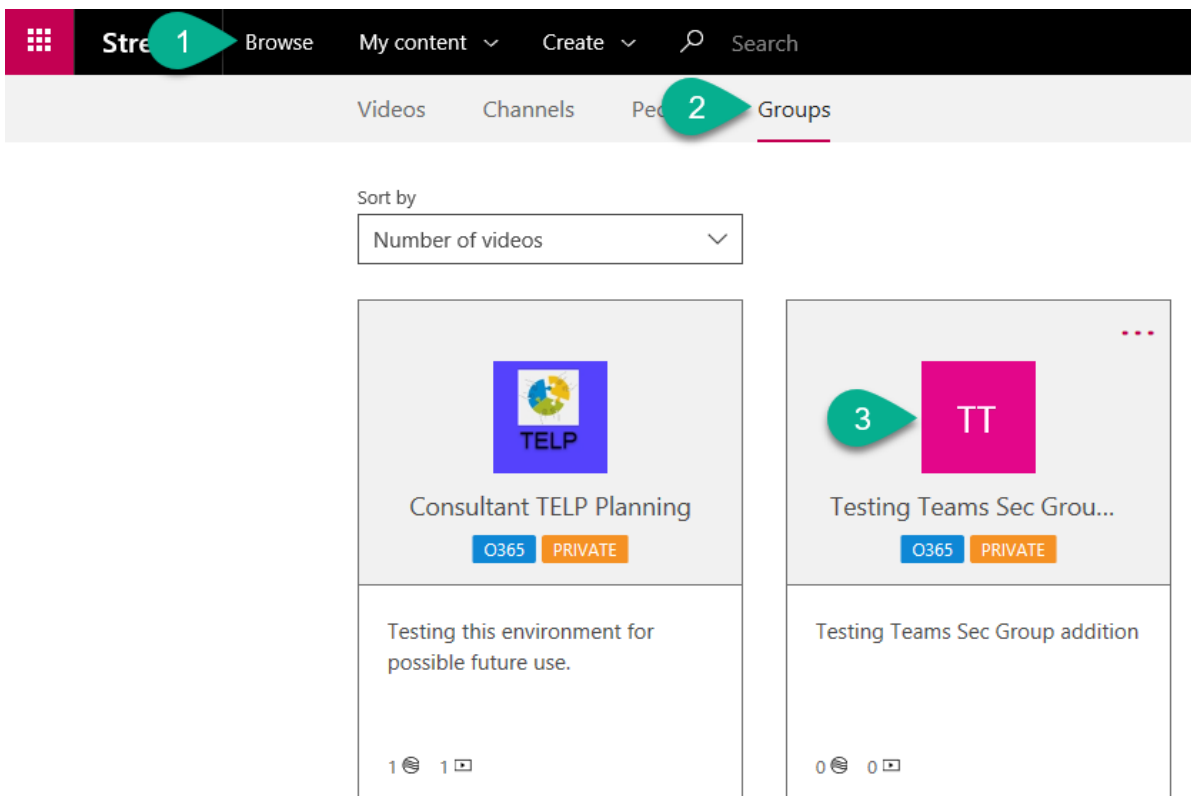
Stre 1 Browse My content Create Search

Videos Channels Pe 2 Groups

Sort by

Number of videos

TELP

Consultant TELP Planning

O365 PRIVATE

Testing this environment for possible future use.

1 1

3 TT

Testing Teams Sec Grou...

O365 PRIVATE

Testing Teams Sec Group addition

0 0